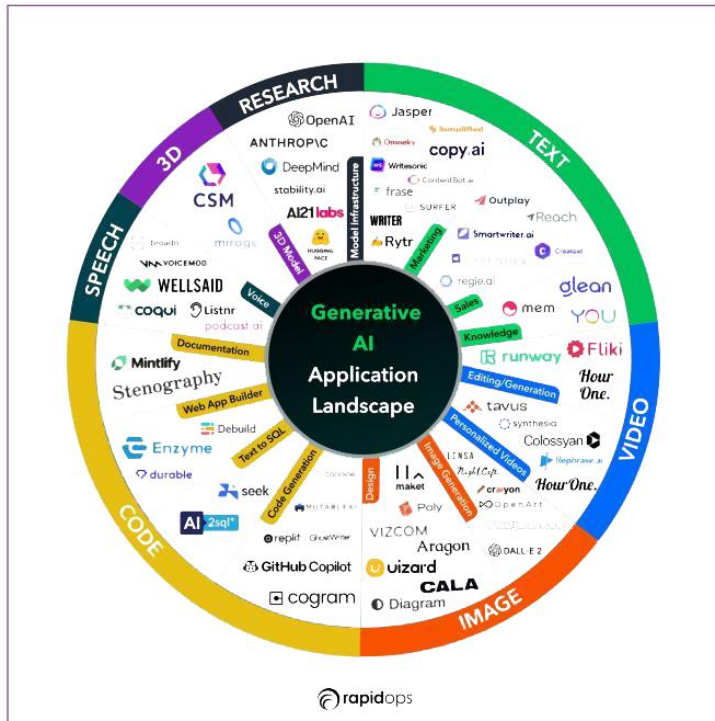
RESEARCH
TEXT
3D
SPEECH
VIDEO
CODE
IMAGE

Generative AI Application Landscape

OpenAI
ANTHROP\C
DeepMind
stability.ai
AI21 labs
HUGGING FACE
Model Infrastructure
3D Model
CSM
mirage
broadn
Jasper
Omneky
Simplified
Writesonic
copy.ai
ContentBot.ai
frase
SURFER
WRITER
Rytr
Marketing
Outplay
Reach
Smartwriter.ai
Creator
regie.ai
Sales
glean
mem
YOU
Knowledge
VOICEMOD
WELLSAID
coqui
Listnr
podcast.ai
Voice
Documentation
Mintlify
Stenography
Web App Builder
Debuild
Text to SQL
Enzyme
durable
seek
Code Generation
AI 2sql
MUTABLE AI
replit
GhostWriter
GitHub Copilot
cogram
runway
Fliki
Editing/Generation
Hour One.
tavus
synthesia
Personalized Videos
Colossyan
tlephrase.ai
Hour One.
LENSA
NightCafe
craiyon
OpenArt
Image Generation
Design
maket
Poly
VIZCOM
Aragon
DALL·E 2
uizard
CALA
Diagram

rapidops